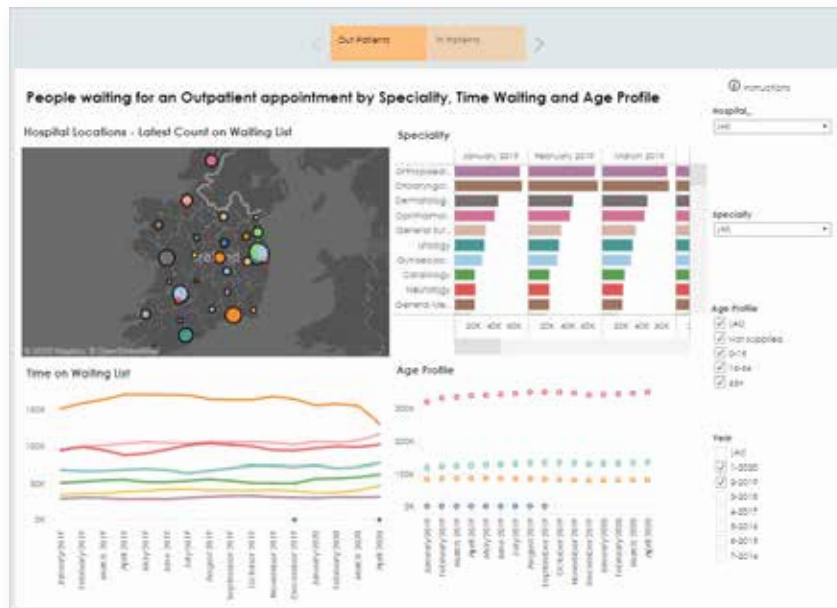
Out Patients
In Patients

People waiting for an Outpatient appointment by Speciality, Time Waiting and Age Profile

Instructions

Hospital_
(All)

Hospital Locations - Latest Count on Waiting List

© 2020 Mapbox © OpenStreetMap

Speciality

January 2019
February 2019
March 2019

Orthopaedi..
Otolaryngo..
Dermatolog..
Ophthalmo..
General Sur..
Urology
Gynaecolo..
Cardiology
Neurology
General Me..

20K 40K 60K
20K 40K 60K

Specialty
(All)

Age Profile
(All)
Not supplied
0-15
16-64
65+

Time on Waiting List

150K
100K
50K
0K

February 2019
February 2019
March 2019
April 2019
May 2019
June 2019
July 2019
August 2019
September 2019
October 2019
November 2019
December 2019
January 2020
February 2020
March 2020
April 2020

Age Profile

200K
150K
100K
50K
0K

January 2019
February 2019
March 2019
April 2019
May 2019
June 2019
July 2019
August 2019
September 2019
October 2019
November 2019
December 2019
January 2020
February 2020
March 2020
April 2020

Year
(All)
1-2020
2-2019
3-2018
4-2017
5-2016
6-2015
7-2014